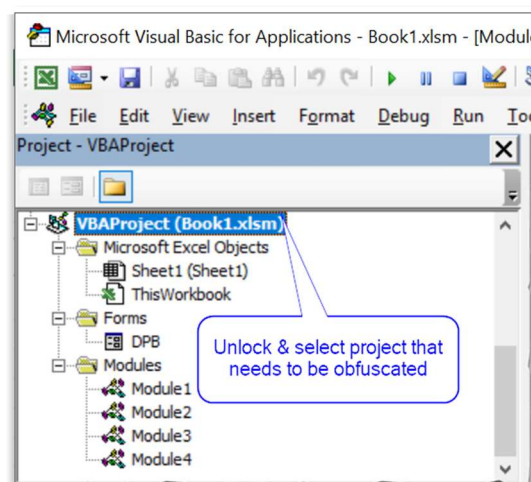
Microsoft Visual Basic for Applications - Book1.xlsm - [Modul

File Edit View Insert Format Debug Run To

Project - VBAProject

VBAProject (Book1.xlsm)
Microsoft Excel Objects
Sheet1 (Sheet1)
ThisWorkbook
Forms
DPB
Modules
Module1
Module2
Module3
Module4

Unlock & select project that needs to be obfuscated